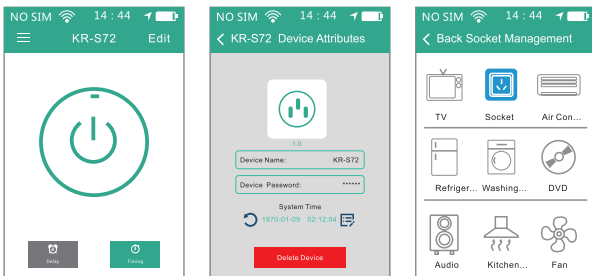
NO SIM 14 : 44

KR-S72 Edit

Delay

Timing

NO SIM 14 : 44

KR-S72 Device Attributes

1.0

Device Name: KR-S72

Device Password: ******

System Time

1970-01-09 02:12:04

Delete Device

NO SIM 14 : 44

Back Socket Management

TV

Socket

Air Con...

Refriger...

Washing...

DVD

Audio

Kitchen...

Fan